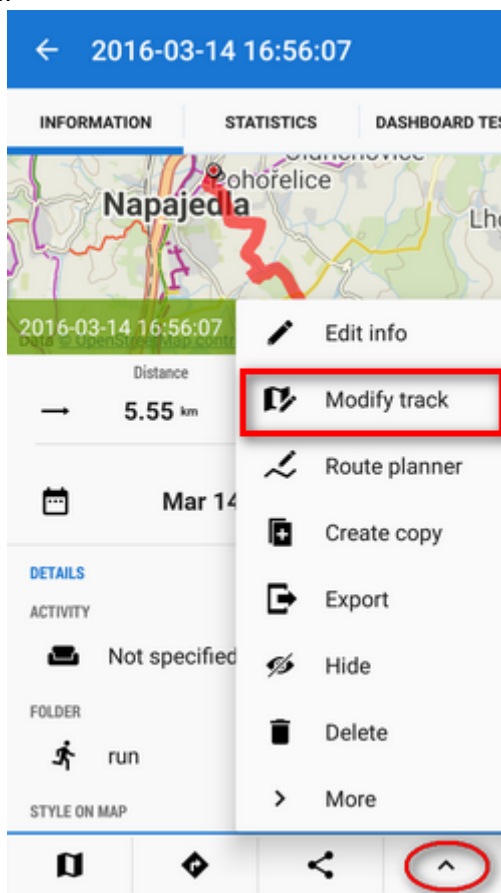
2016-03-14 16:56:07

INFORMATION
STATISTICS
DASHBOARD TE

Pohorelice
Napajedla
Lho

2016-03-14 16:56:07
Data © OpenStreetMap contr

Distance
5.55 km

Mar 14

DETAILS
ACTIVITY
Not specified
FOLDER
run
STYLE ON MAP

Edit info
Modify track
Route planner
Create copy
Export
Hide
Delete
More